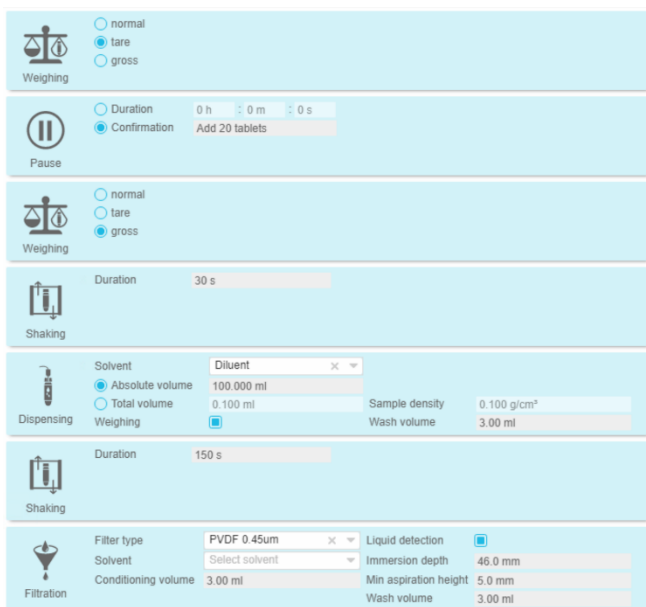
Weighing
normal
tare
gross

Pause
Duration 0 h : 0 m : 0 s
Confirmation Add 20 tablets

Weighing
normal
tare
gross

Shaking
Duration 30 s

Dispensing
Solvent Diluent
Absolute volume 100.000 ml
Total volume 0.100 ml
Sample density 0.100 g/cm³
Weighing
Wash volume 3.00 ml

Shaking
Duration 150 s

Filtration
Filter type PVDF 0.45um
Liquid detection
Solvent Select solvent
Immersion depth 46.0 mm
Conditioning volume 3.00 ml
Min aspiration height 5.0 mm
Wash volume 3.00 ml